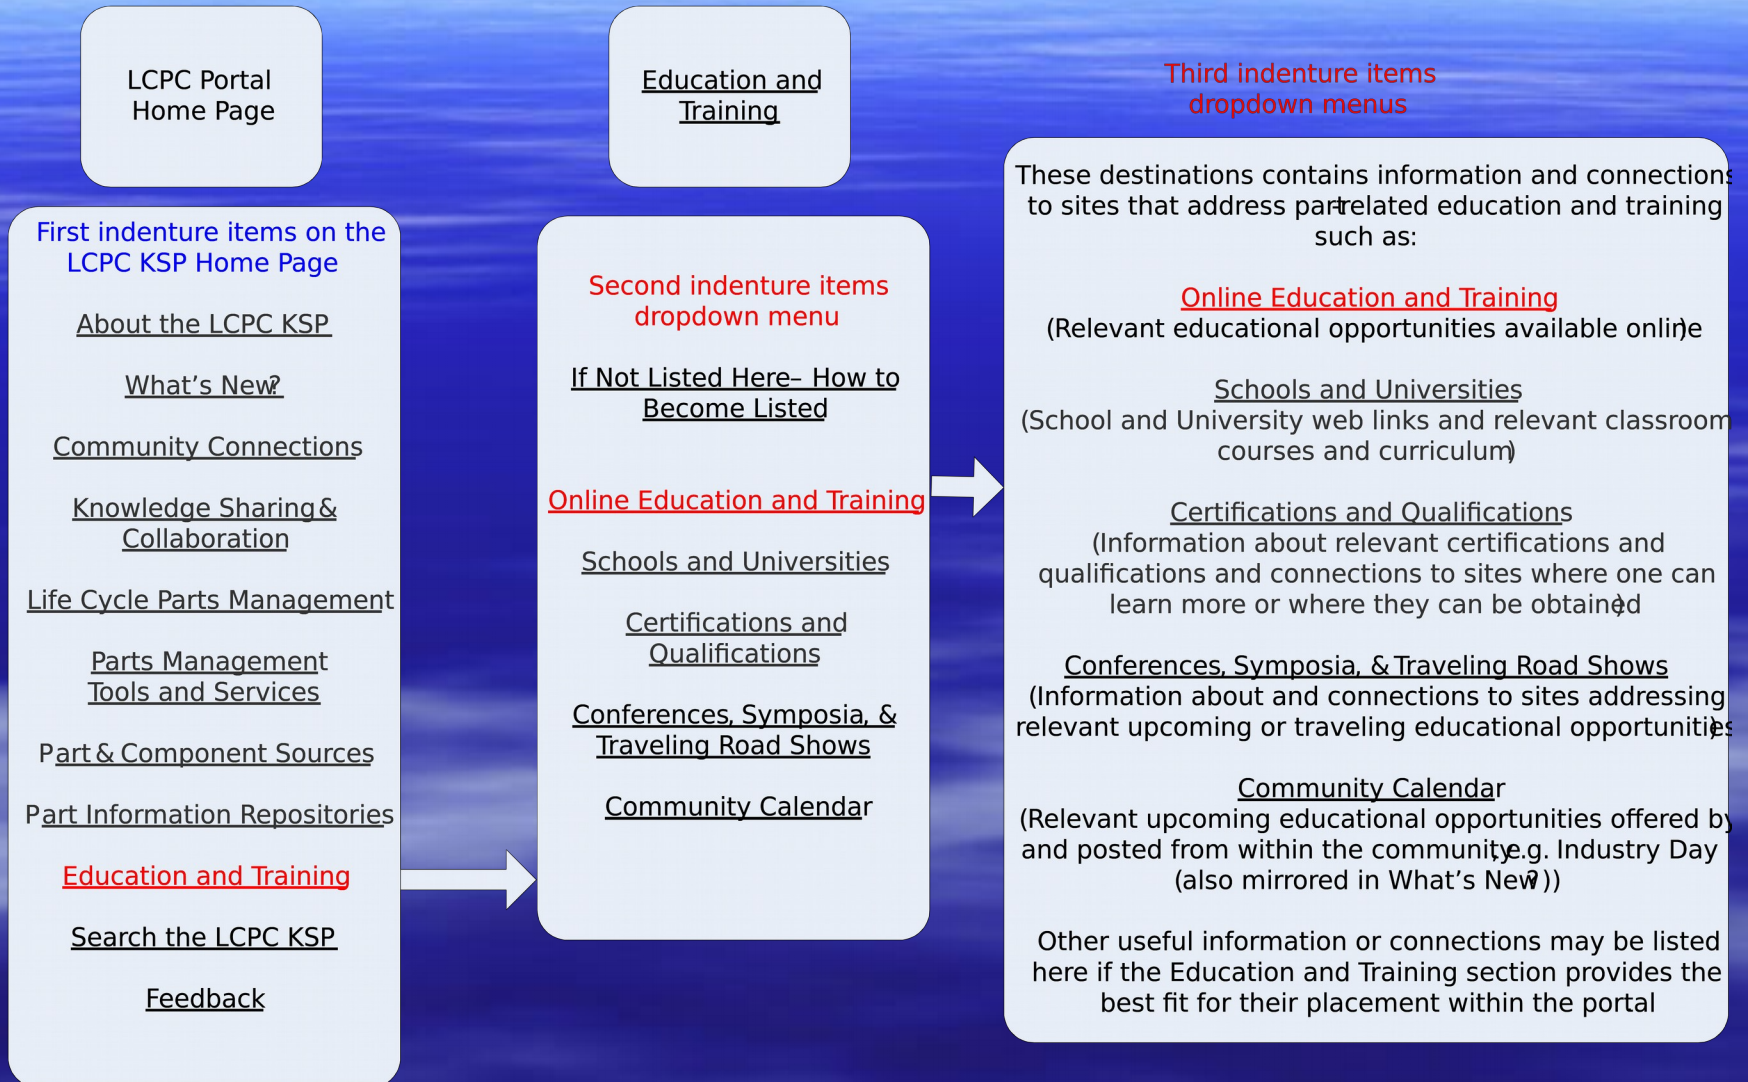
LCPC Portal Home Page

Education and Training

Third indenture items dropdown menus

First indenture items on the LCPC KSP Home Page

About the LCPC KSP

What's New?

Community Connections

Knowledge Sharing & Collaboration

Life Cycle Parts Management

Parts Management Tools and Services

Part & Component Sources

Part Information Repositories

Education and Training

Search the LCPC KSP

Feedback

Second indenture items dropdown menu

If Not Listed Here– How to Become Listed

Online Education and Training

Schools and Universities

Certifications and Qualifications

Conferences, Symposia, & Traveling Road Shows

Community Calendar

These destinations contains information and connections to sites that address part related education and training such as:

Online Education and Training
(Relevant educational opportunities available online)

Schools and Universities
(School and University web links and relevant classroom courses and curriculum)

Certifications and Qualifications
(Information about relevant certifications and qualifications and connections to sites where one can learn more or where they can be obtained)

Conferences, Symposia, & Traveling Road Shows
(Information about and connections to sites addressing relevant upcoming or traveling educational opportunities)

Community Calendar
(Relevant upcoming educational opportunities offered by and posted from within the community, e.g. Industry Day (also mirrored in What's New?))

Other useful information or connections may be listed here if the Education and Training section provides the best fit for their placement within the portal